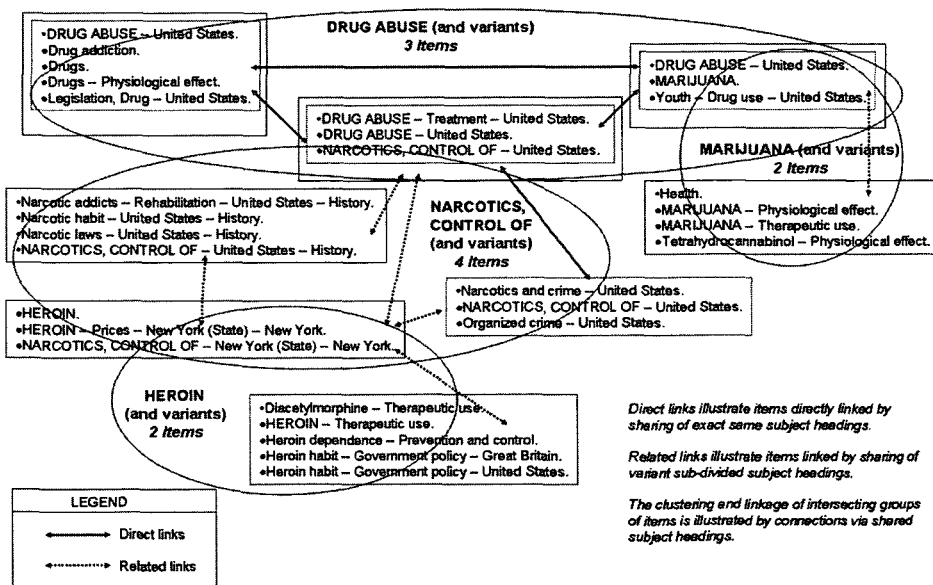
DRUG ABUSE (and variants)
3 Items

•DRUG ABUSE -- United States.
•Drug addiction.
•Drugs.
•Drugs -- Physiological effect.
•Legislation, Drug -- United States.

•DRUG ABUSE -- United States.
•MARIJUANA.
•Youth -- Drug use -- United States.

•DRUG ABUSE -- Treatment -- United States.
•DRUG ABUSE -- United States.
•NARCOTICS, CONTROL OF -- United States.

MARIJUANA (and variants)
2 Items

•Health.
•MARIJUANA -- Physiological effect.
•MARIJUANA -- Therapeutic use.
•Tetrahydrocannabinol -- Physiological effect.

•Narcotic addicts -- Rehabilitation -- United States -- History.
•Narcotic habit -- United States -- History.
•Narcotic laws -- United States -- History.
•NARCOTICS, CONTROL OF -- United States -- History.

NARCOTICS, CONTROL OF (and variants)
4 Items

•Narcotics and crime -- United States.
•NARCOTICS, CONTROL OF -- United States.
•Organized crime -- United States.

•HEROIN.
•HEROIN -- Prices -- New York (State) -- New York.
•NARCOTICS, CONTROL OF -- New York (State) -- New York.

HEROIN
(and variants)
2 Items

•Diacetylmorphine -- Therapeutic use.
•HEROIN -- Therapeutic use.
•Heroin dependence -- Prevention and control.
•Heroin habit -- Government policy -- Great Britain.
•Heroin habit -- Government policy -- United States.

Direct links illustrate items directly linked by sharing of exact same subject headings.

Related links illustrate items linked by sharing of variant sub-divided subject headings.

The clustering and linkage of intersecting groups of items is illustrated by connections via shared subject headings.

LEGEND
Direct links
Related links